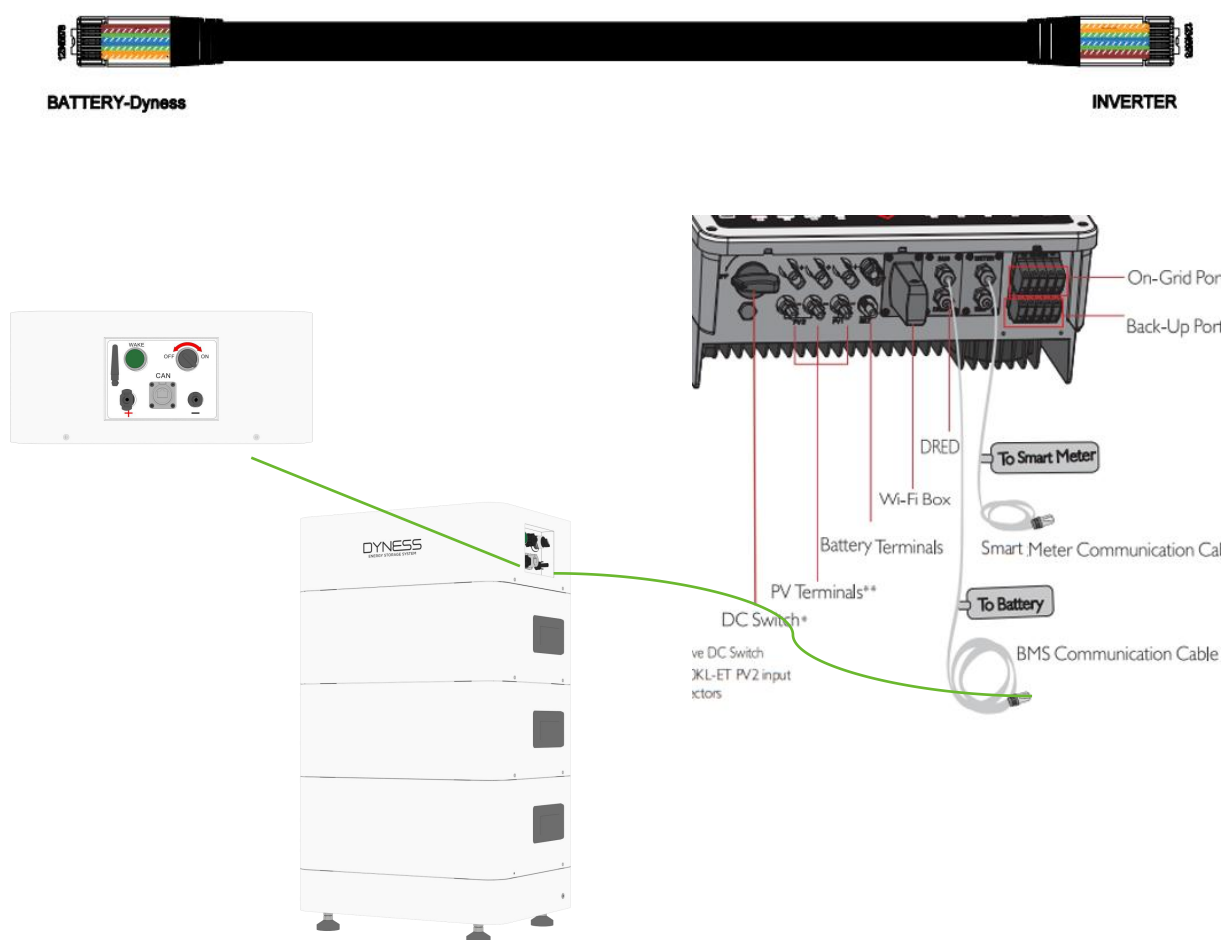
12345678

87654321

BATTERY-Dyness

INVERTER

WAKE

OFF

ON

CAN

+

−

DYNESS

ENERGY STORAGE SYSTEM

On-Grid Por

Back-Up Port

DRED

To Smart Meter

Wi-Fi Box

Battery Terminals

Smart Meter Communication Cal

PV Terminals**

To Battery

DC Switch*

BMS Communication Cable

ve DC Switch
)KL-ET PV2 input
ctors